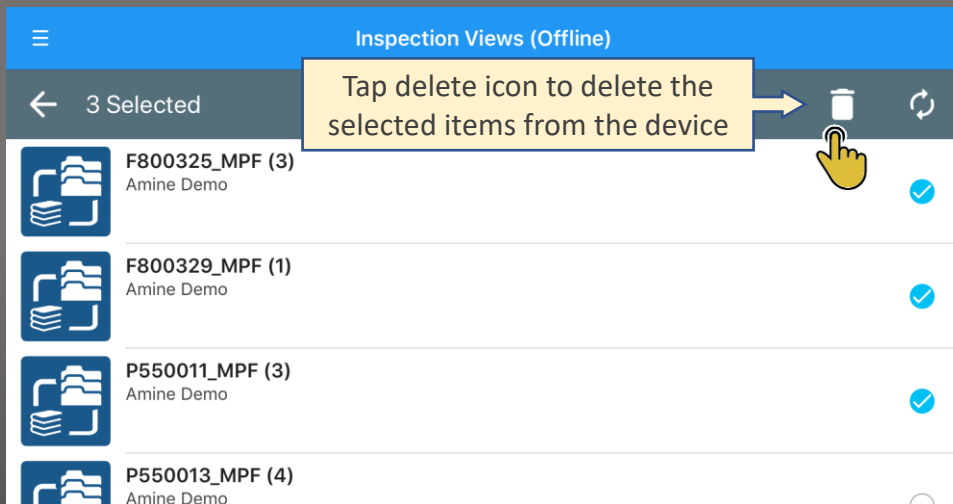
Inspection Views (Offline)

3 Selected

Tap delete icon to delete the selected items from the device

F800325_MPF (3)
Amine Demo

F800329_MPF (1)
Amine Demo

P550011_MPF (3)
Amine Demo

P550013_MPF (4)
Amine Demo